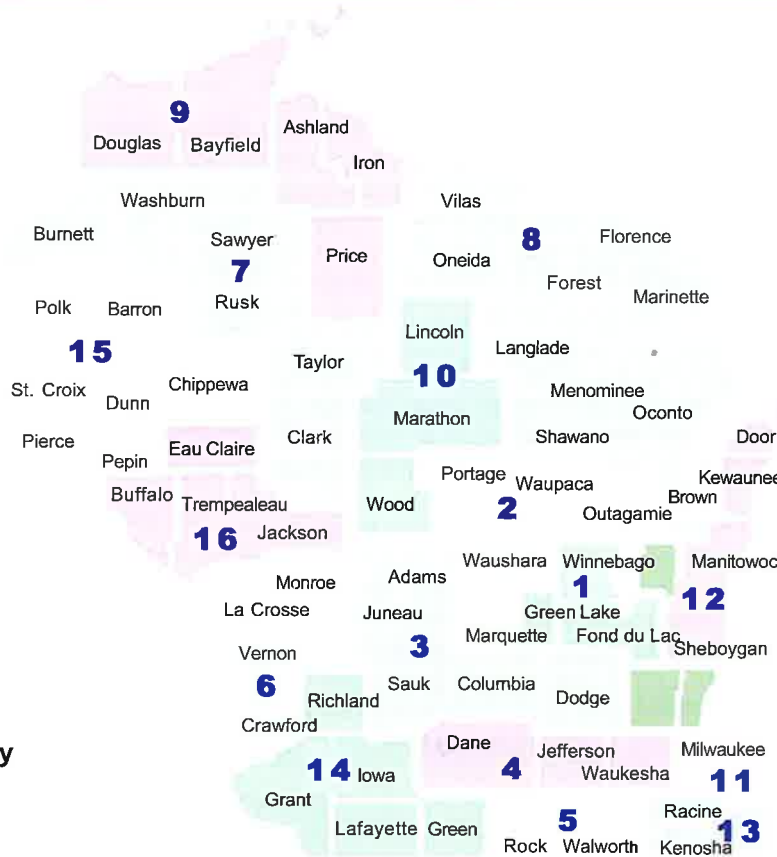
9
Douglas
Bayfield
Ashland
Iron
Washburn
Vilas
Burnett
Sawyer
8
Florence
7
Price
Oneida
Forest
Marinette
Polk
Barron
Rusk
Lincoln
15
Langlade
Taylor
10
St. Croix
Chippewa
Menominee
Dunn
Oconto
Marathon
Pierce
Clark
Shawano
Door
Eau Claire
Pepin
Portage
Waupaca
Kewaunee
Brown
Buffalo
Trempealeau
Wood
2
Outagamie
16
Jackson
Waushara
Winnebago
Manitowoc
Monroe
Adams
1
12
La Crosse
Juneau
Green Lake
Marquette
Fond du Lac
3
Sheboygan
Vernon
6
Sauk
Columbia
Richland
Dodge
Crawford
y
Dane
Jefferson
Milwaukee
14
Iowa
4
Waukesha
11
Grant
Racine
5
Lafayette
Green
13
Rock
Walworth
Kenosha